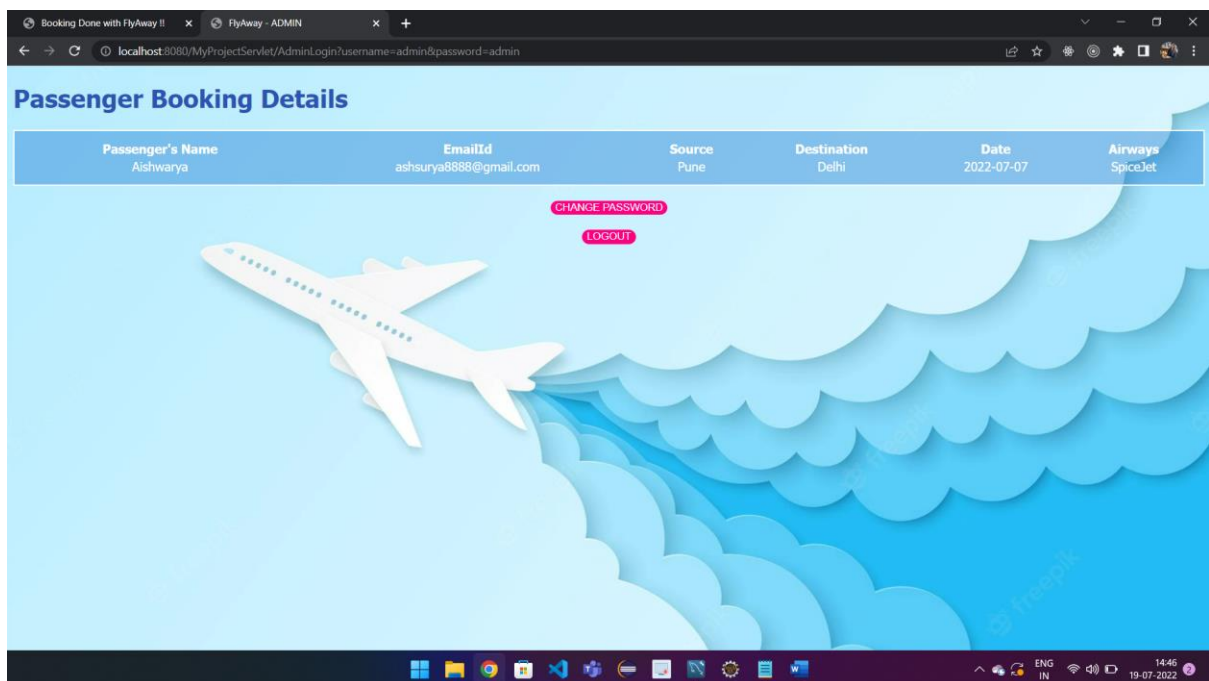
Booking Done with FlyAway !! × FlyAway - ADMIN × +

localhost:8080/MyProjectServlet/AdminLogin?username=admin&password=admin

Passenger Booking Details

| Passenger's Name | EmailId | Source | Destination | Date | Airways |
|---|---|---|---|---|---|
| Aishwarya | ashsurya8888@gmail.com | Pune | Delhi | 2022-07-07 | SpiceJet |

CHANGE PASSWORD

LOGOUT

freepik

ENG IN 14:46 19-07-2022